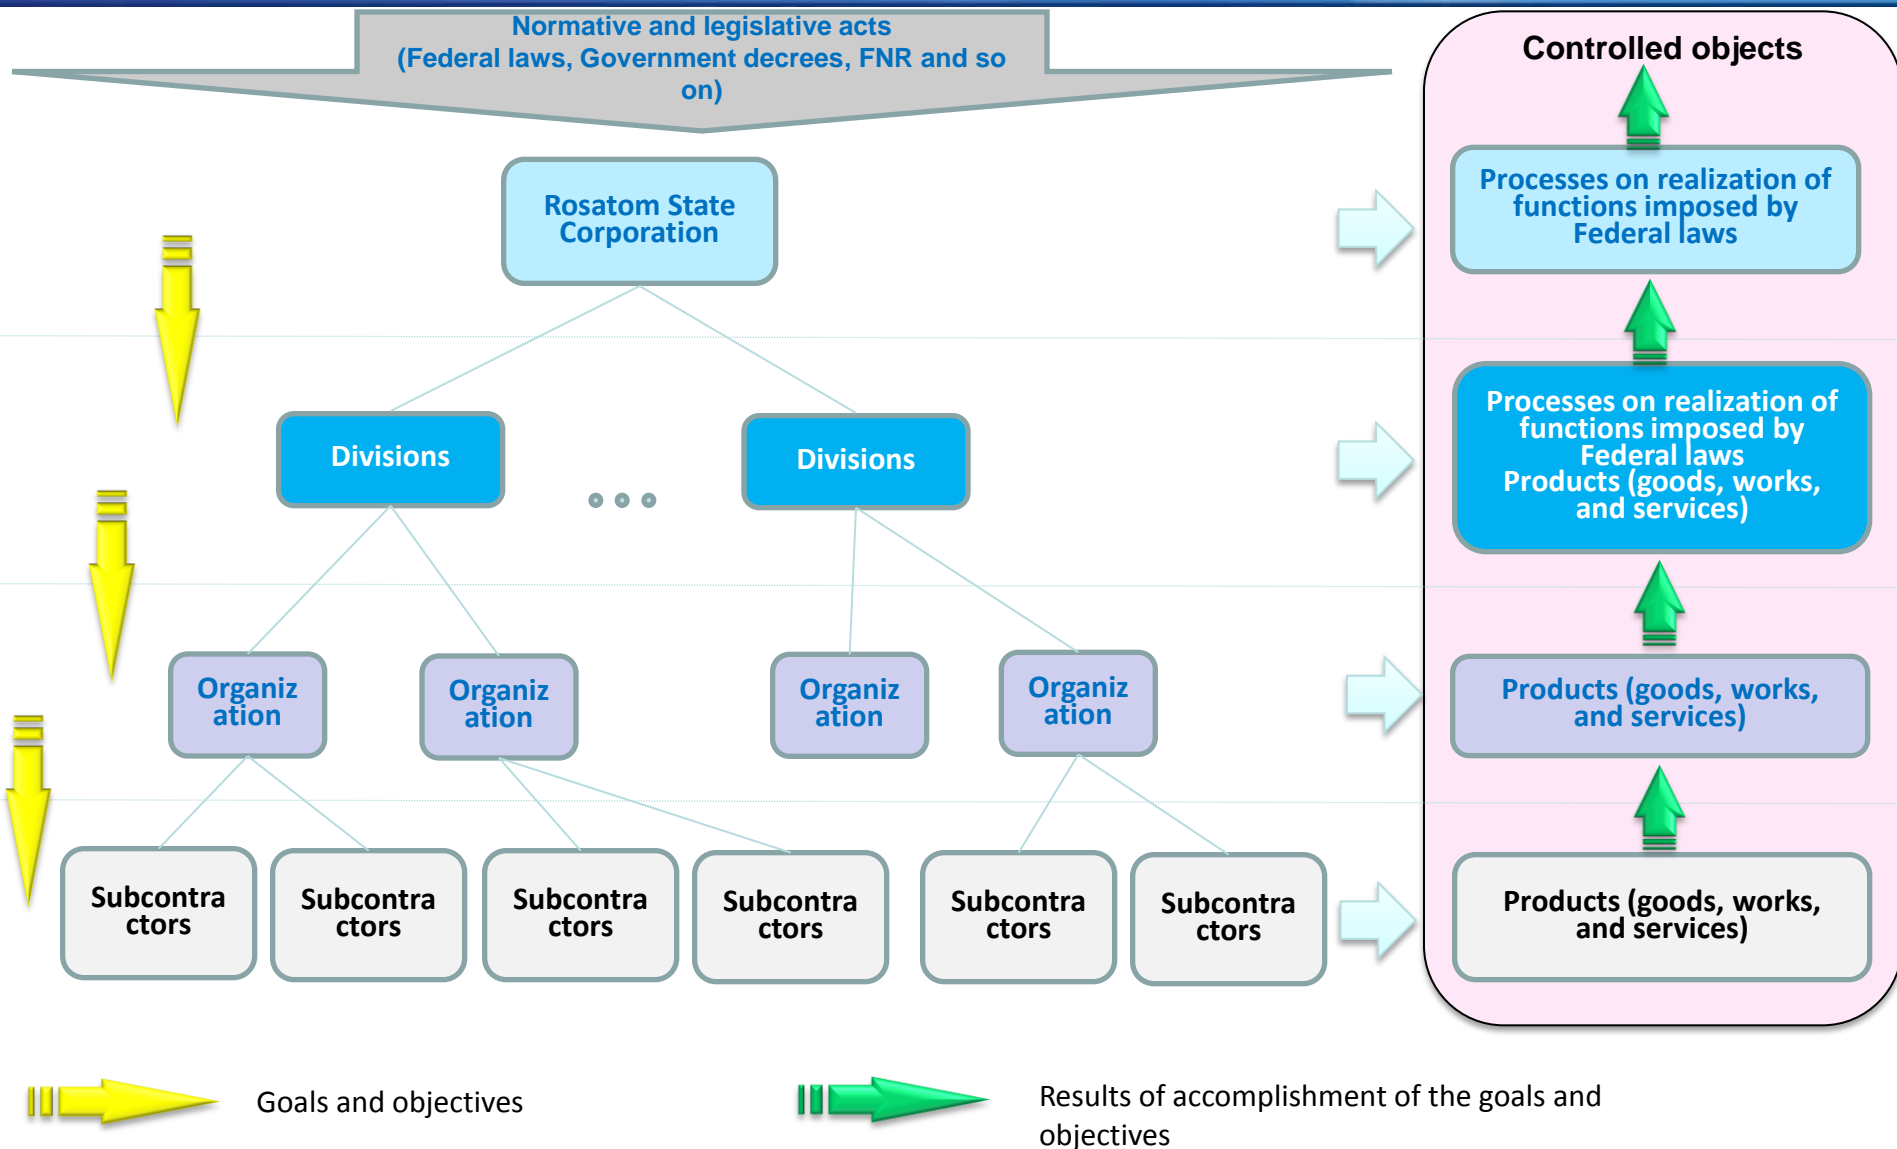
Normative and legislative acts (Federal laws, Government decrees, FNR and so on)

Rosatom State Corporation

Divisions

Divisions

Organiz ation

Organiz ation

Organiz ation

Organiz ation

Subcontra ctors

Subcontra ctors

Subcontra ctors

Subcontra ctors

Subcontra ctors

Subcontra ctors

Controlled objects

Processes on realization of functions imposed by Federal laws

Processes on realization of functions imposed by Federal laws Products (goods, works, and services)

Products (goods, works, and services)

Products (goods, works, and services)

Goals and objectives

Results of accomplishment of the goals and objectives